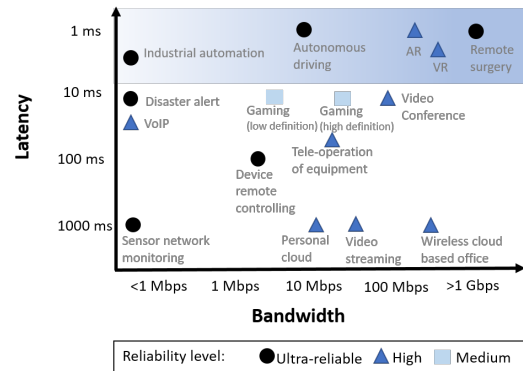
Latency

1 ms

10 ms

100 ms

1000 ms

Industrial automation

Autonomous driving

AR

VR

Remote surgery

Disaster alert

VoIP

Gaming (low definition)

Gaming (high definition)

Video Conference

Tele-operation of equipment

Device remote controlling

Sensor network monitoring

Personal cloud

Video streaming

Wireless cloud based office

<1 Mbps

1 Mbps

10 Mbps

100 Mbps

>1 Gbps

Bandwidth

Reliability level: Ultra-reliable High Medium